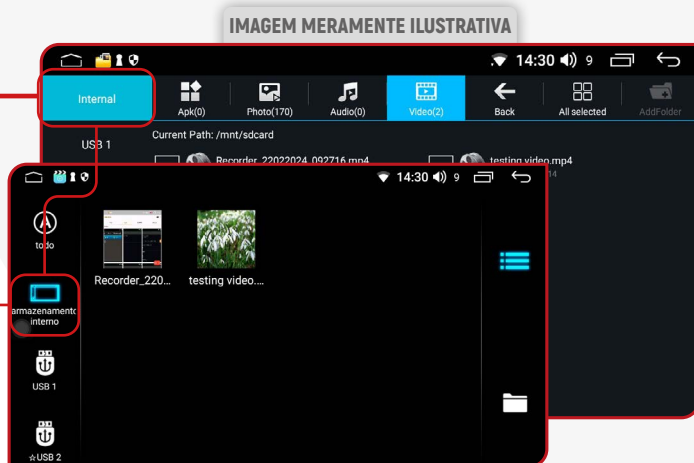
IMAGEM MERAMENTE ILUSTRATIVA

14:30 9

Internal

Apk(0)

Photo(170)

Audio(0)

Video(2)

Back

All selected

AddFolder

USB 1

Current Path: /mnt/sdcard

Recorder_22022024_092716.mp4

testing video.mp4

14:30 9

todo

armazenamento interno

USB 1

USB 2

Recorder_220...

testing video....